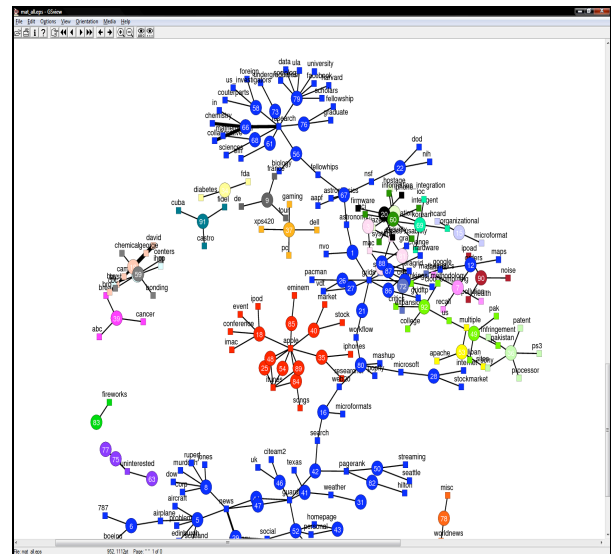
mat_all.eps - GSview

File Edit Options View Orientation Media Help

data ula university
foreign facebook harvard
us investigators scholars
counterparts fellowship
in 58 79
chemistry graduate
collaborations 65 72 76
scientists 61 research
56
biology fellowhips
fda france dod
diabetes nih
fidel de gaming 23
cuba nsf
91 aspr hpstage
castro xps420 dell integration
pc intelligent
astronomy card
nvo organizational
microformat
david mac change ipod
chemicalgenome centers hardware maps
car noise
breaking funding
pacman collective
eminem market yp recall pak
ipod stock college patent
event infringement
conference 40 21 pakistan
imac 85 apple workflow multiple ps3
81 iphones apache processor
84 mashup
89 microsoft stockmarket
songs
15 microformats
search
fireworks
63
77 streaming
75 uk citeam2
interested 45 texas pagerank
63 seattle
rupert 42 hilton
murdoch fones 47 quant weather
dow 41
787 31
aircraft news homepage
airplane 6 misc
boeing problem
editorial social 78
worldnews

File: mat_all.eps 952, 1102pt Page: " " 1 of 1